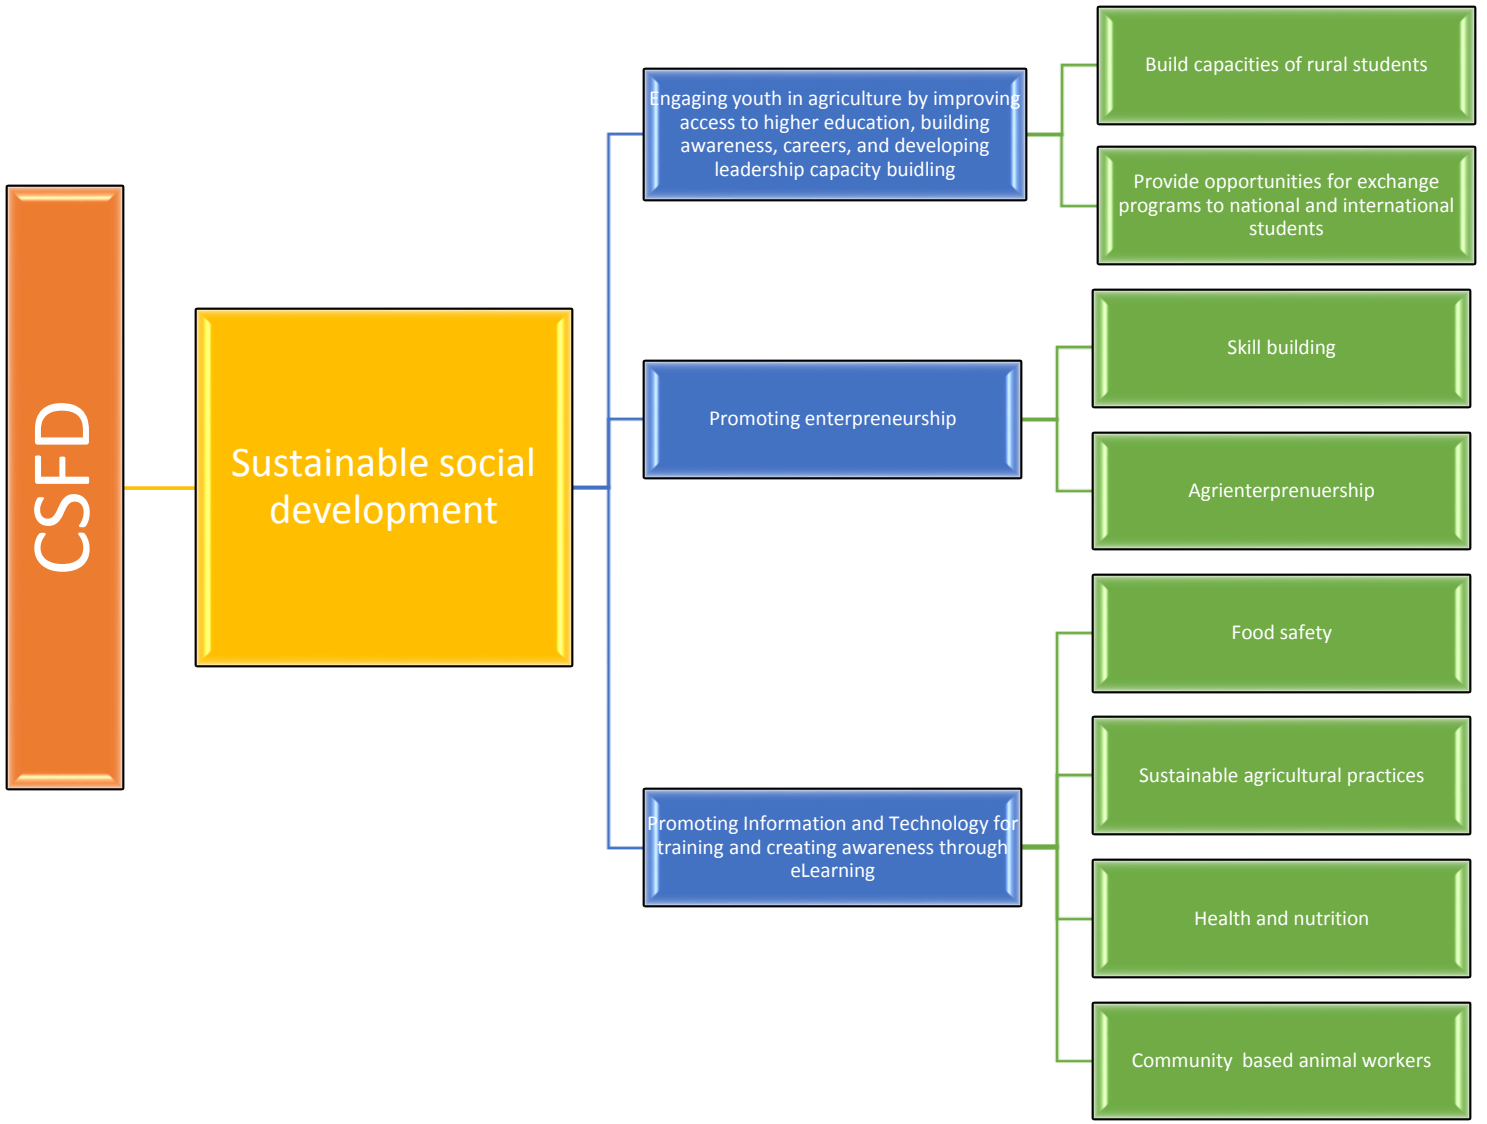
CSFD

Sustainable social development

Engaging youth in agriculture by improving access to higher education, building awareness, careers, and developing leadership capacity buidling

Build capacities of rural students

Provide opportunities for exchange programs to national and international students

Promoting enterpreneurship

Skill building

Agrienterprenuership

Promoting Information and Technology for training and creating awareness through eLearning

Food safety

Sustainable agricultural practices

Health and nutrition

Community based animal workers